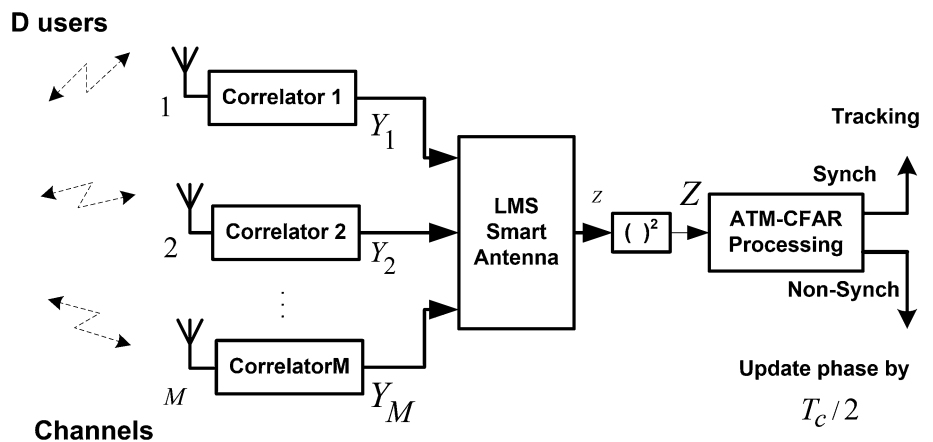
D users

1

Correlator 1

$Y_1$

2

Correlator 2

$Y_2$

$M$

CorrelatorM

$Y_M$

Channels

LMS Smart Antenna

$z$

$(\ )^2$

$Z$

ATM-CFAR Processing

Tracking

Synch

Non-Synch

Update phase by

$T_c/2$